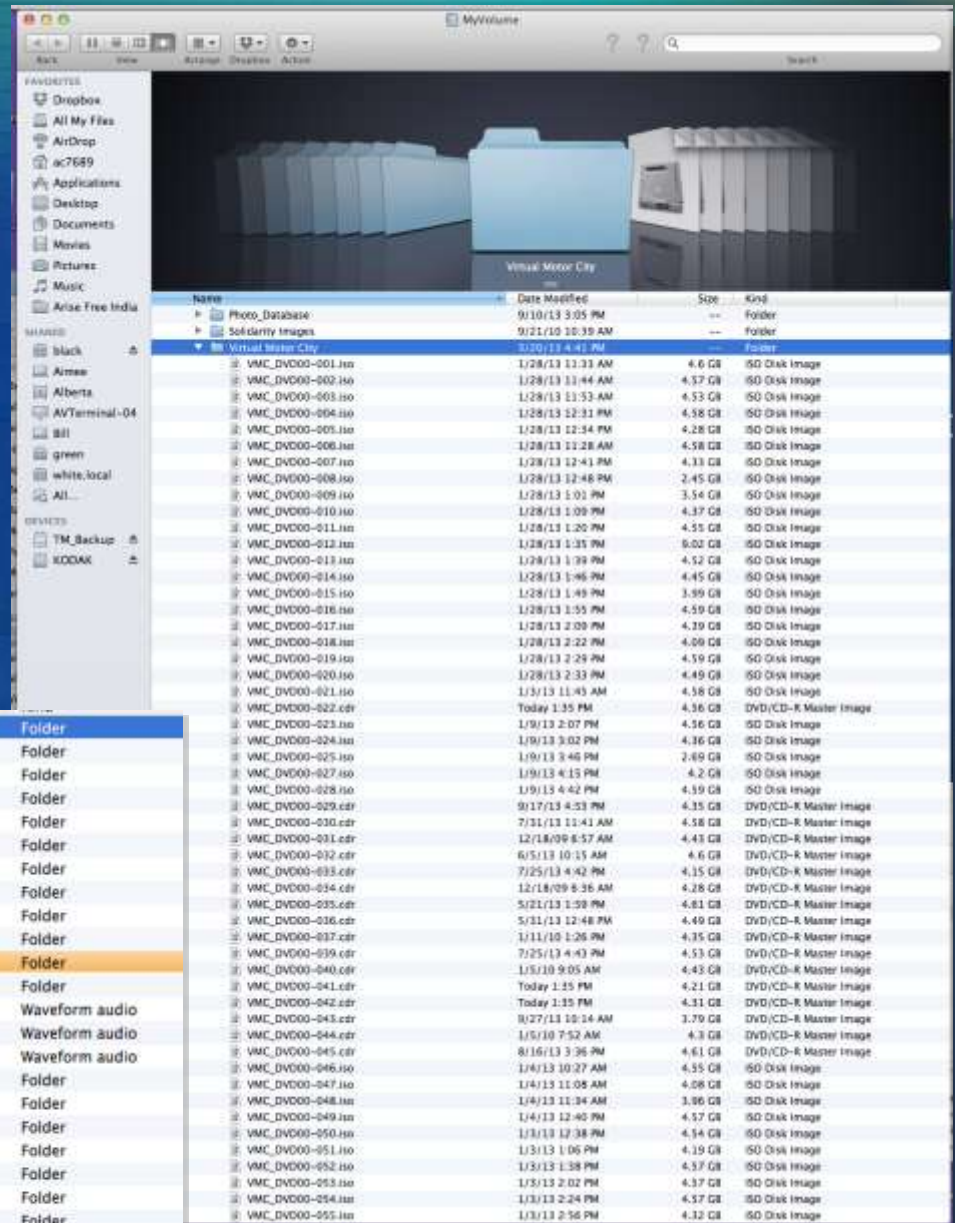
MyVolume

Back View Arrange Dropbox Action Search

FAVORITES
Dropbox
All My Files
AirDrop
ac7689
Applications
Desktop
Documents
Movies
Pictures
Music
Arise Free India

SHARED
black
Aimee
Alberta
AVTerminal-04
Bill
green
white.local
All...

DEVICES
TM_Backup
KODAK

Virtual Motor City

| Name | Date Modified | Size | Kind |
|---|---|---|---|
| Photo_Database | 9/10/13 3:05 PM | -- | Folder |
| Solidarity Images | 9/21/10 10:39 AM | -- | Folder |
| Virtual Motor City | 3/20/13 4:41 PM | -- | Folder |
| VMC_DVD00-001.iso | 1/28/13 11:33 AM | 4.6 GB | ISO Disk Image |
| VMC_DVD00-002.iso | 1/28/13 11:44 AM | 4.37 GB | ISO Disk Image |
| VMC_DVD00-003.iso | 1/28/13 11:53 AM | 4.53 GB | ISO Disk Image |
| VMC_DVD00-004.iso | 1/28/13 12:31 PM | 4.58 GB | ISO Disk Image |
| VMC_DVD00-005.iso | 1/28/13 12:34 PM | 4.28 GB | ISO Disk Image |
| VMC_DVD00-006.iso | 1/28/13 11:28 AM | 4.58 GB | ISO Disk Image |
| VMC_DVD00-007.iso | 1/28/13 12:41 PM | 4.33 GB | ISO Disk Image |
| VMC_DVD00-008.iso | 1/28/13 12:48 PM | 2.45 GB | ISO Disk Image |
| VMC_DVD00-009.iso | 1/28/13 1:01 PM | 3.54 GB | ISO Disk Image |
| VMC_DVD00-010.iso | 1/28/13 1:09 PM | 4.37 GB | ISO Disk Image |
| VMC_DVD00-011.iso | 1/28/13 1:20 PM | 4.55 GB | ISO Disk Image |
| VMC_DVD00-012.iso | 1/28/13 1:35 PM | 5.02 GB | ISO Disk Image |
| VMC_DVD00-013.iso | 1/28/13 1:39 PM | 4.52 GB | ISO Disk Image |
| VMC_DVD00-014.iso | 1/28/13 1:46 PM | 4.45 GB | ISO Disk Image |
| VMC_DVD00-015.iso | 1/28/13 1:49 PM | 3.99 GB | ISO Disk Image |
| VMC_DVD00-016.iso | 1/28/13 1:55 PM | 4.59 GB | ISO Disk Image |
| VMC_DVD00-017.iso | 1/28/13 2:09 PM | 4.39 GB | ISO Disk Image |
| VMC_DVD00-018.iso | 1/28/13 2:22 PM | 4.09 GB | ISO Disk Image |
| VMC_DVD00-019.iso | 1/28/13 2:29 PM | 4.59 GB | ISO Disk Image |
| VMC_DVD00-020.iso | 1/28/13 2:33 PM | 4.49 GB | ISO Disk Image |
| VMC_DVD00-021.iso | 1/3/13 11:45 AM | 4.58 GB | ISO Disk Image |
| VMC_DVD00-022.cdr | Today 1:35 PM | 4.36 GB | DVD/CD-R Master Image |
| VMC_DVD00-023.iso | 1/9/13 2:07 PM | 4.56 GB | ISO Disk Image |
| VMC_DVD00-024.iso | 1/9/13 3:02 PM | 4.36 GB | ISO Disk Image |
| VMC_DVD00-025.iso | 1/9/13 3:46 PM | 2.69 GB | ISO Disk Image |
| VMC_DVD00-027.iso | 1/9/13 4:15 PM | 4.2 GB | ISO Disk Image |
| VMC_DVD00-028.iso | 1/9/13 4:42 PM | 4.59 GB | ISO Disk Image |
| VMC_DVD00-029.cdr | 9/17/13 4:53 PM | 4.35 GB | DVD/CD-R Master Image |
| VMC_DVD00-030.cdr | 7/31/13 11:41 AM | 4.58 GB | DVD/CD-R Master Image |
| VMC_DVD00-031.cdr | 12/18/09 6:57 AM | 4.43 GB | DVD/CD-R Master Image |
| VMC_DVD00-032.cdr | 6/5/13 10:15 AM | 4.6 GB | DVD/CD-R Master Image |
| VMC_DVD00-033.cdr | 7/25/13 4:42 PM | 4.15 GB | DVD/CD-R Master Image |
| VMC_DVD00-034.cdr | 12/18/09 6:36 AM | 4.28 GB | DVD/CD-R Master Image |
| VMC_DVD00-035.cdr | 5/21/13 1:59 PM | 4.61 GB | DVD/CD-R Master Image |
| VMC_DVD00-036.cdr | 5/31/13 12:48 PM | 4.49 GB | DVD/CD-R Master Image |
| VMC_DVD00-037.cdr | 1/11/10 1:26 PM | 4.35 GB | DVD/CD-R Master Image |
| VMC_DVD00-039.cdr | 7/25/13 4:43 PM | 4.53 GB | DVD/CD-R Master Image |
| VMC_DVD00-040.cdr | 1/5/10 9:05 AM | 4.43 GB | DVD/CD-R Master Image |
| VMC_DVD00-041.cdr | Today 1:35 PM | 4.21 GB | DVD/CD-R Master Image |
| VMC_DVD00-042.cdr | Today 1:35 PM | 4.31 GB | DVD/CD-R Master Image |
| VMC_DVD00-043.cdr | 9/27/13 10:14 AM | 3.79 GB | DVD/CD-R Master Image |
| VMC_DVD00-044.cdr | 1/5/10 7:52 AM | 4.3 GB | DVD/CD-R Master Image |
| VMC_DVD00-045.cdr | 8/16/13 3:36 PM | 4.61 GB | DVD/CD-R Master Image |
| VMC_DVD00-046.iso | 1/4/13 10:27 AM | 4.55 GB | ISO Disk Image |
| VMC_DVD00-047.iso | 1/4/13 11:08 AM | 4.08 GB | ISO Disk Image |
| VMC_DVD00-048.iso | 1/4/13 11:34 AM | 3.86 GB | ISO Disk Image |
| VMC_DVD00-049.iso | 1/4/13 12:40 PM | 4.57 GB | ISO Disk Image |
| VMC_DVD00-050.iso | 1/3/13 12:38 PM | 4.54 GB | ISO Disk Image |
| VMC_DVD00-051.iso | 1/3/13 1:06 PM | 4.19 GB | ISO Disk Image |
| VMC_DVD00-052.iso | 1/3/13 1:38 PM | 4.37 GB | ISO Disk Image |
| VMC_DVD00-053.iso | 1/3/13 2:02 PM | 4.37 GB | ISO Disk Image |
| VMC_DVD00-054.iso | 1/3/13 2:24 PM | 4.57 GB | ISO Disk Image |
| VMC_DVD00-055.iso | 1/3/13 2:56 PM | 4.32 GB | ISO Disk Image |

Folder
Folder
Folder
Folder
Folder
Folder
Folder
Folder
Folder
Folder
Folder
Folder
Waveform audio
Waveform audio
Waveform audio
Folder
Folder
Folder
Folder
Folder
Folder
Folder